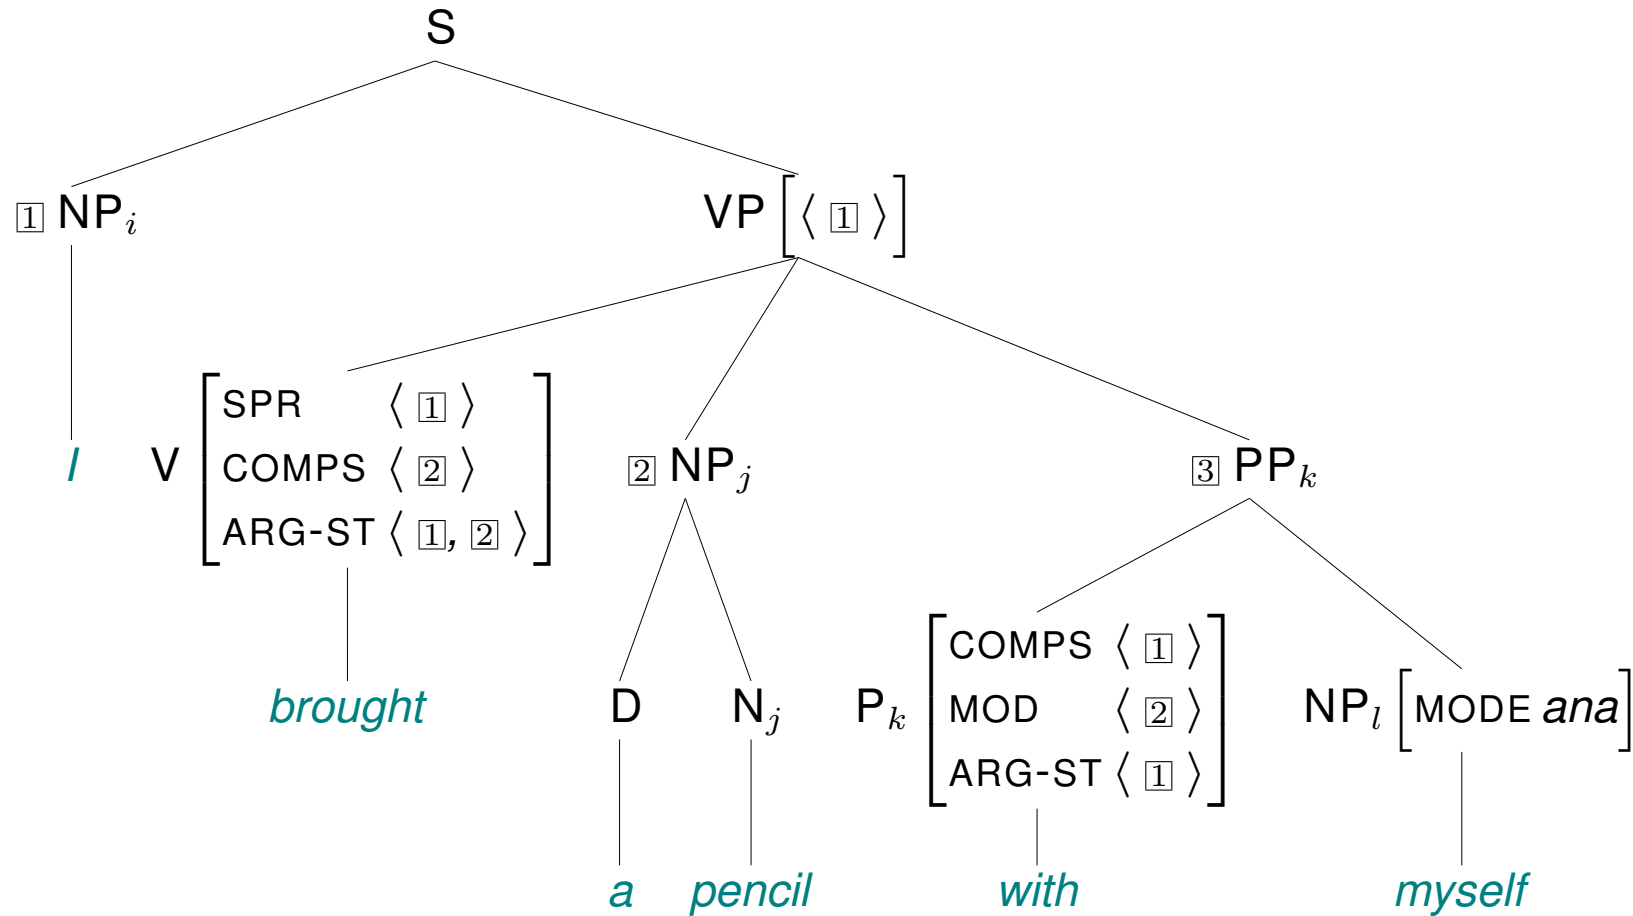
S

$\boxed{1}$ NP$_i$

VP $\left[ \langle \boxed{1} \rangle \right]$

$I$

V $\begin{bmatrix} \text{SPR} & \langle \boxed{1} \rangle \\ \text{COMPS} & \langle \boxed{2} \rangle \\ \text{ARG-ST} & \langle \boxed{1}, \boxed{2} \rangle \end{bmatrix}$

$\boxed{2}$ NP$_j$

$\boxed{3}$ PP$_k$

*brought*

D

N$_j$

P$_k$ $\begin{bmatrix} \text{COMPS} & \langle \boxed{1} \rangle \\ \text{MOD} & \langle \boxed{2} \rangle \\ \text{ARG-ST} & \langle \boxed{1} \rangle \end{bmatrix}$

NP$_l$ $\left[ \text{MODE } \textit{ana} \right]$

*a*

*pencil*

*with*

*myself*